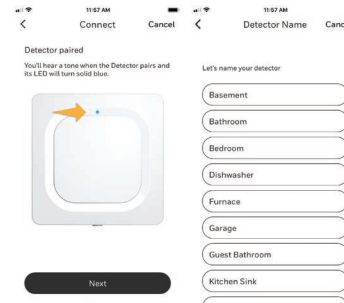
11:57 AM

Connect Cancel

Detector paired

You'll hear a tone when the Detector pairs and its LED will turn solid blue.

Next

11:57 AM

Detector Name Canc

Let's name your detector

Basement

Bathroom

Bedroom

Dishwasher

Furnace

Garage

Guest Bathroom

Kitchen Sink